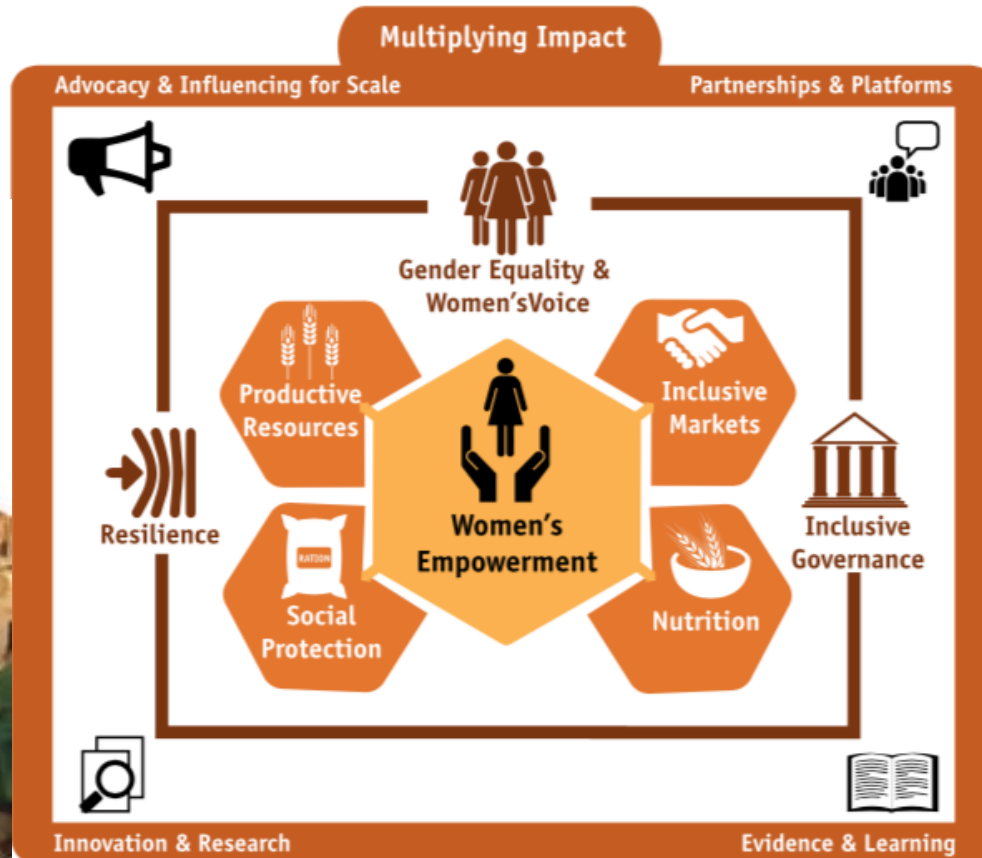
Multiplying Impact

Advocacy & Influencing for Scale

Partnerships & Platforms

Gender Equality & Women'sVoice

Productive Resources

Inclusive Markets

Resilience

Women's Empowerment

Inclusive Governance

RATION

Social Protection

Nutrition

Innovation & Research

Evidence & Learning